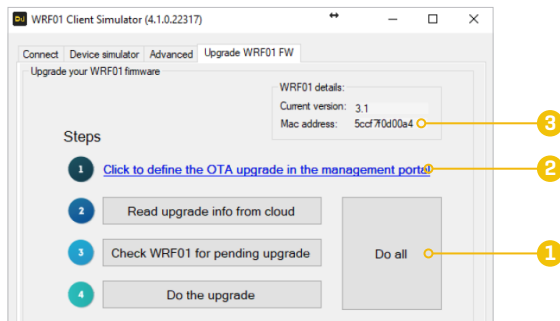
WRF01 Client Simulator (4.1.0.22317)

Connect | Device simulator | Advanced | Upgrade WRF01 FW

Upgrade your WRF01 firmware

WRF01 details:
Current version: 3.1
Mac address: 5ccf7f0d00a4

3

Steps

1 Click to define the OTA upgrade in the management portal

2

2 Read upgrade info from cloud

3 Check WRF01 for pending upgrade

4 Do the upgrade

Do all

1